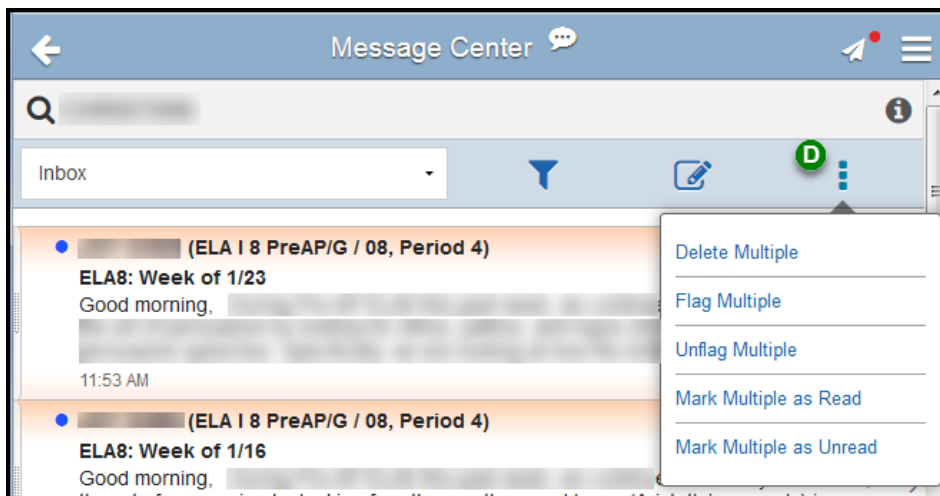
Message Center

Inbox

D

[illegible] (ELA I 8 PreAP/G / 08, Period 4)
ELA8: Week of 1/23
Good morning, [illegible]
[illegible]
11:53 AM

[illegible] (ELA I 8 PreAP/G / 08, Period 4)
ELA8: Week of 1/16
Good morning, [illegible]

Delete Multiple
Flag Multiple
Unflag Multiple
Mark Multiple as Read
Mark Multiple as Unread